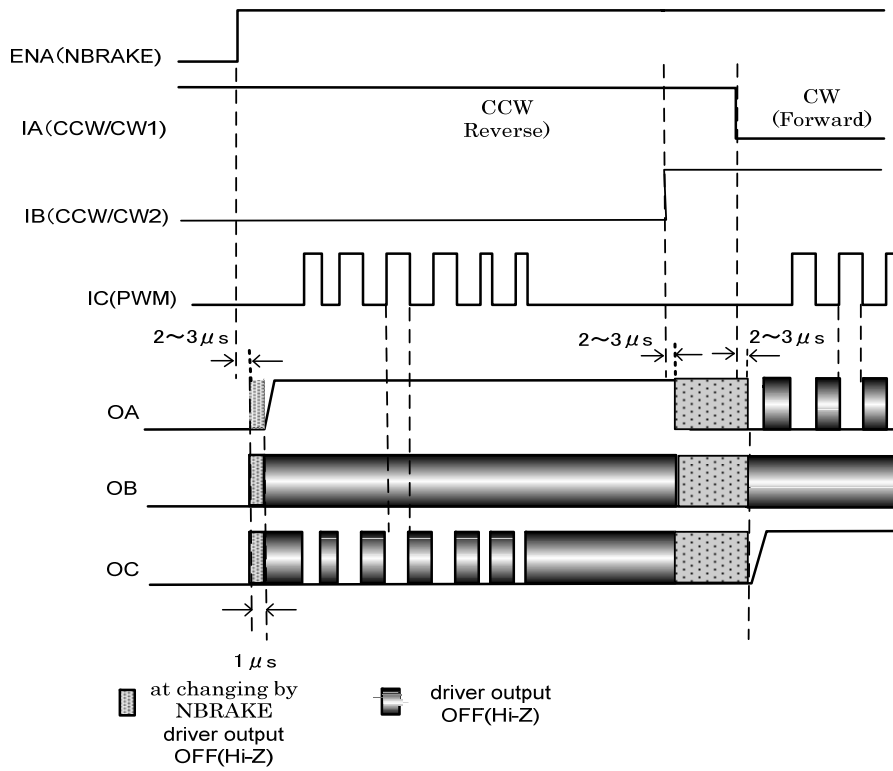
ENA(NBRAKE)

IA(CCW/CW1)

CCW Reverse)

CW (Forward)

IB(CCW/CW2)

IC(PWM)

$2\sim3\mu s$

$2\sim3\mu s$

$2\sim3\mu s$

OA

OB

OC

$1\mu s$

at changing by NBRAKE driver output OFF(Hi-Z)

driver output OFF(Hi-Z)